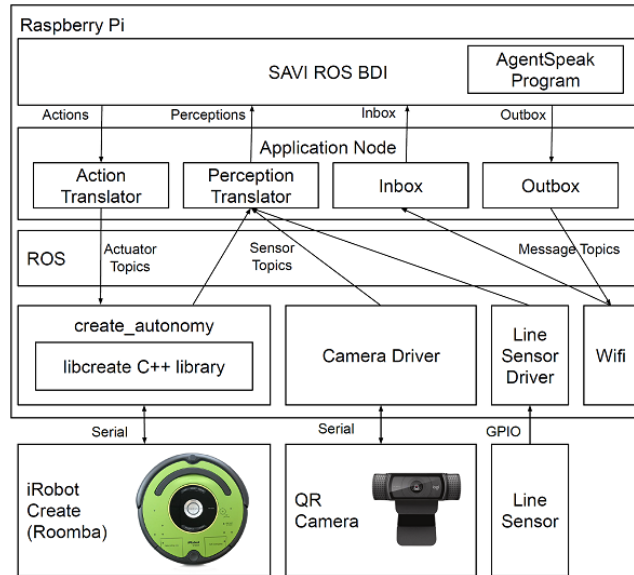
Raspberry Pi

SAVI ROS BDI

AgentSpeak Program

Actions

Perceptions

Inbox

Outbox

Application Node

Action Translator

Perception Translator

Inbox

Outbox

ROS

Actuator Topics

Sensor Topics

Message Topics

create_autonomy

libcreate C++ library

Camera Driver

Line Sensor Driver

Wifi

Serial

Serial

GPIO

iRobot Create (Roomba)

QR Camera

Line Sensor